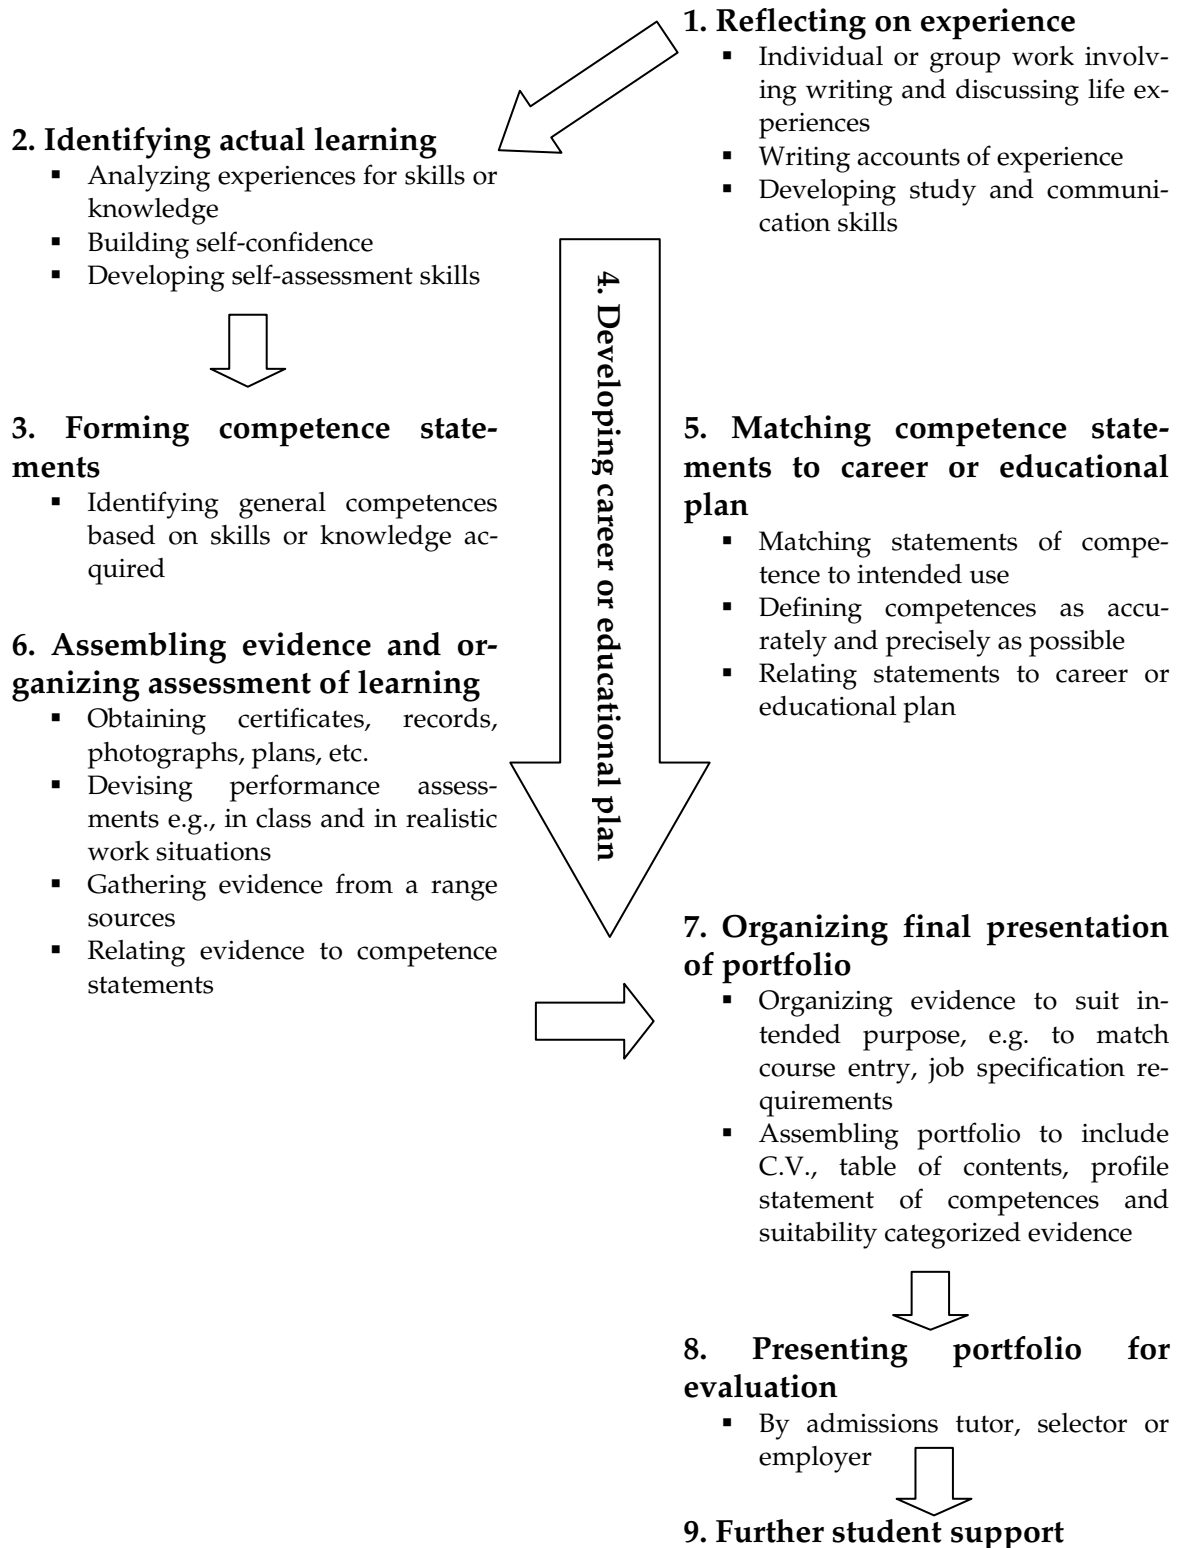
1. Reflecting on experience
- Individual or group work involving writing and discussing life experiences
- Writing accounts of experience
- Developing study and communication skills

2. Identifying actual learning
- Analyzing experiences for skills or knowledge
- Building self-confidence
- Developing self-assessment skills

3. Forming competence statements
- Identifying general competences based on skills or knowledge acquired

4. Developing career or educational plan

5. Matching competence statements to career or educational plan
- Matching statements of competence to intended use
- Defining competences as accurately and precisely as possible
- Relating statements to career or educational plan

6. Assembling evidence and organizing assessment of learning
- Obtaining certificates, records, photographs, plans, etc.
- Devising performance assessments e.g., in class and in realistic work situations
- Gathering evidence from a range sources
- Relating evidence to competence statements

7. Organizing final presentation of portfolio
- Organizing evidence to suit intended purpose, e.g. to match course entry, job specification requirements
- Assembling portfolio to include C.V., table of contents, profile statement of competences and suitability categorized evidence

8. Presenting portfolio for evaluation
- By admissions tutor, selector or employer

9. Further student support